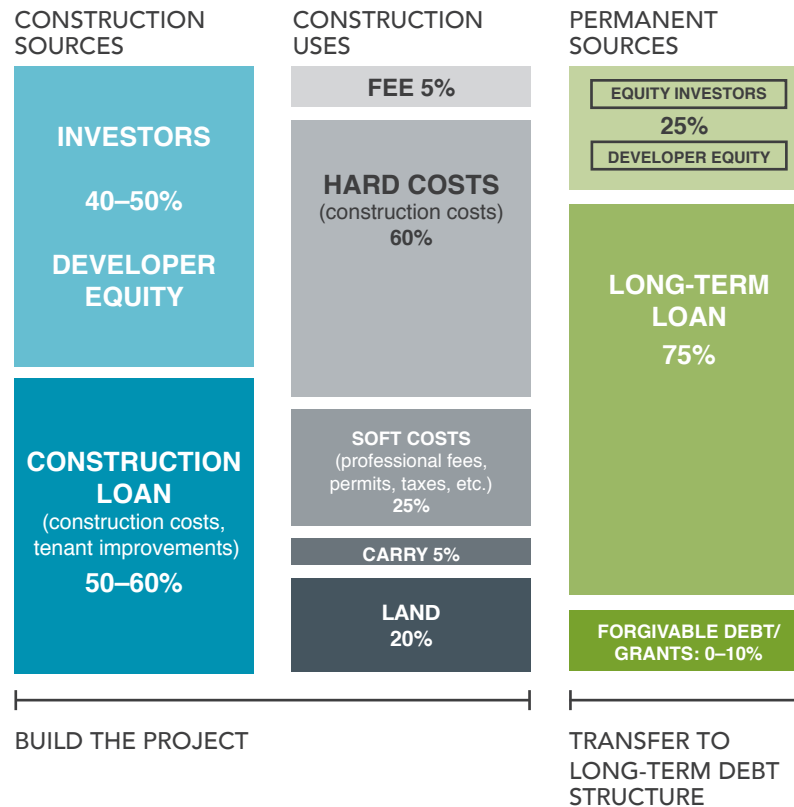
CONSTRUCTION SOURCES

INVESTORS

40–50%

DEVELOPER EQUITY

CONSTRUCTION LOAN
(construction costs, tenant improvements)
50–60%

CONSTRUCTION USES

FEE 5%

HARD COSTS
(construction costs)
60%

SOFT COSTS
(professional fees, permits, taxes, etc.)
25%

CARRY 5%

LAND
20%

PERMANENT SOURCES

EQUITY INVESTORS
25%
DEVELOPER EQUITY

LONG-TERM LOAN
75%

FORGIVABLE DEBT/ GRANTS: 0–10%

BUILD THE PROJECT

TRANSFER TO LONG-TERM DEBT STRUCTURE